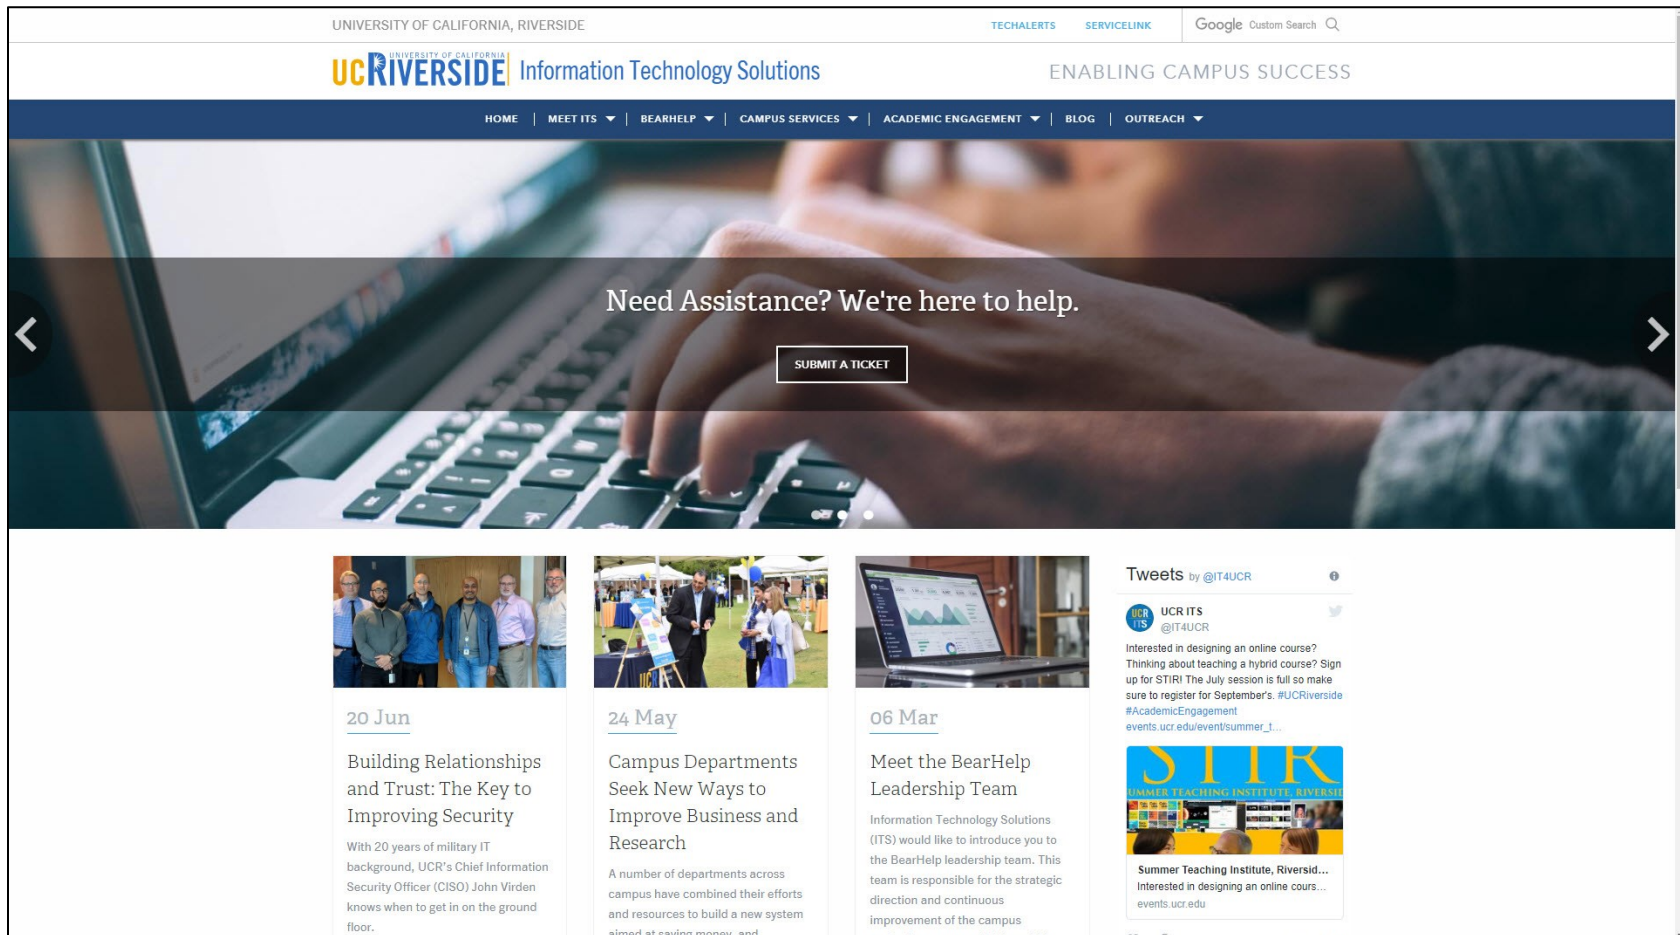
UNIVERSITY OF CALIFORNIA, RIVERSIDE

TECHALERTS SERVICELINK

Google Custom Search

UNIVERSITY OF CALIFORNIA UCRIVERSIDE Information Technology Solutions

ENABLING CAMPUS SUCCESS

HOME | MEET ITS | BEARHELP | CAMPUS SERVICES | ACADEMIC ENGAGEMENT | BLOG | OUTREACH

Need Assistance? We're here to help.

SUBMIT A TICKET

20 Jun

Building Relationships and Trust: The Key to Improving Security

With 20 years of military IT background, UCR's Chief Information Security Officer (CISO) John Virden knows when to get in on the ground floor.

24 May

Campus Departments Seek New Ways to Improve Business and Research

A number of departments across campus have combined their efforts and resources to build a new system aimed at saving money, and

06 Mar

Meet the BearHelp Leadership Team

Information Technology Solutions (ITS) would like to introduce you to the BearHelp leadership team. This team is responsible for the strategic direction and continuous improvement of the campus

Tweets by @IT4UCR

UCR ITS
@IT4UCR

Interested in designing an online course? Thinking about teaching a hybrid course? Sign up for STIR! The July session is full so make sure to register for September's. #UCRiverside #AcademicEngagement events.ucr.edu/event/summer_t...

STIR
UMMER TEACHING INSTITUTE, RIVERSII

Summer Teaching Institute, Riversid...
Interested in designing an online cours...
events.ucr.edu